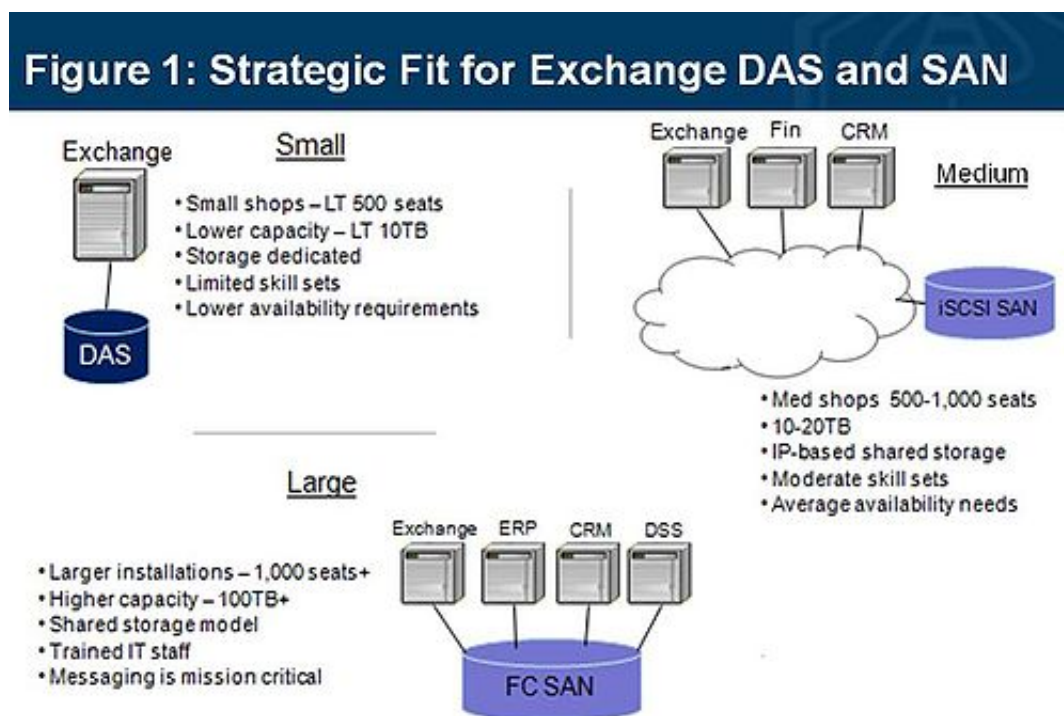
Figure 1: Strategic Fit for Exchange DAS and SAN

Exchange

Small

• Small shops – LT 500 seats
• Lower capacity – LT 10TB
• Storage dedicated
• Limited skill sets
• Lower availability requirements

DAS

Exchange Fin CRM

Medium

iSCSI SAN

• Med shops 500-1,000 seats
• 10-20TB
• IP-based shared storage
• Moderate skill sets
• Average availability needs

Large

Exchange ERP CRM DSS

• Larger installations – 1,000 seats+
• Higher capacity – 100TB+
• Shared storage model
• Trained IT staff
• Messaging is mission critical

FC SAN